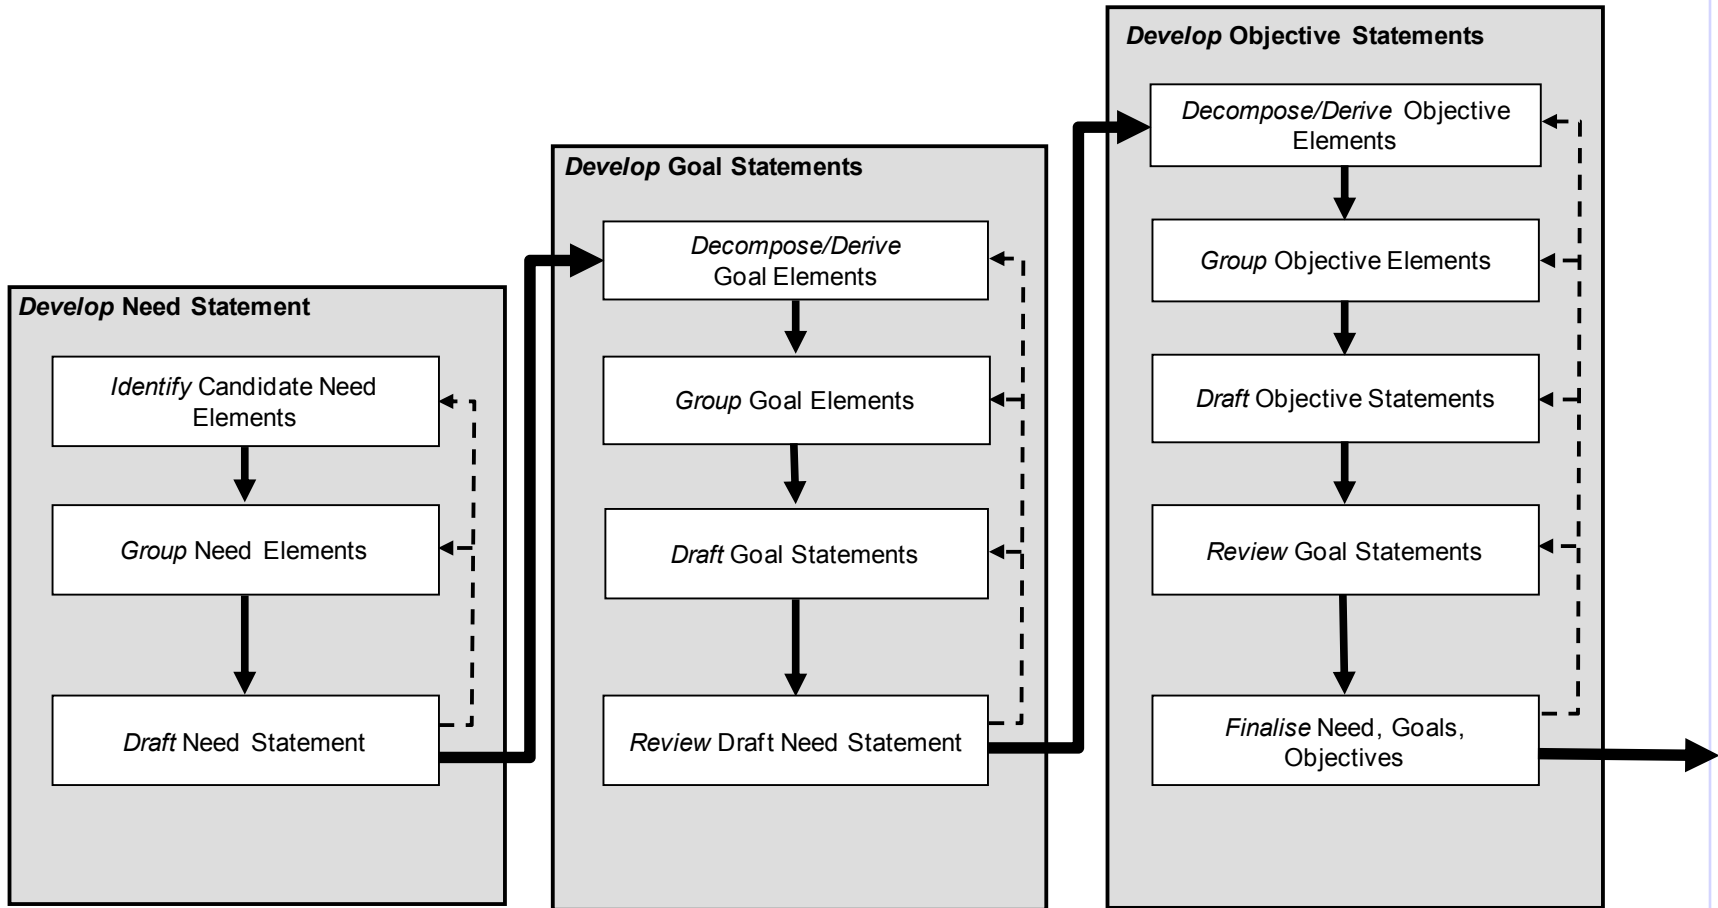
Develop Need Statement

Identify Candidate Need Elements

Group Need Elements

Draft Need Statement

Develop Goal Statements

Decompose/Derive Goal Elements

Group Goal Elements

Draft Goal Statements

Review Draft Need Statement

Develop Objective Statements

Decompose/Derive Objective Elements

Group Objective Elements

Draft Objective Statements

Review Goal Statements

Finalise Need, Goals, Objectives